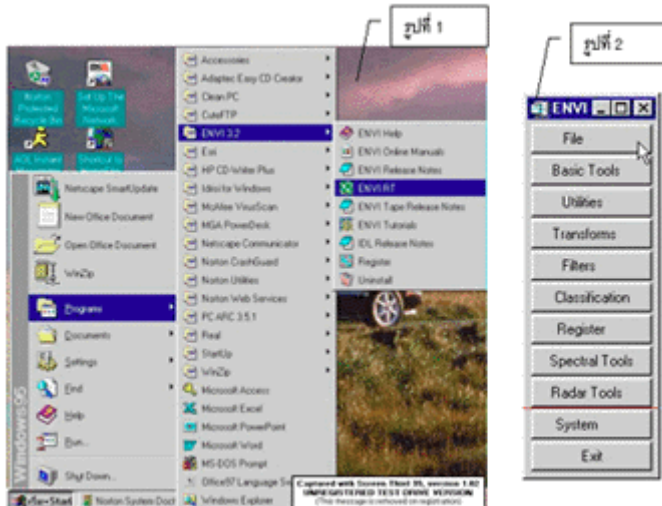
รูปที่ 1

รูปที่ 2

Norton Protected Recycle Bin

Set Up The Microsoft Network

AOL Instant Messenger

Shortcut to

Netscape SmartUpdate

New Office Document

Open Office Document

WinZip

Programs

Documents

Settings

Find

Help

Run...

Shut Down...

Windows 95

Start

Norton System Doct

Accessories

Adaptec Easy CD Creator

Clean PC

CuteFTP

ENVI 3.2

Esri

HP CD-Writer Plus

Idrisi for Windows

McAfee VirusScan

MGA PowerDesk

Netscape Communicator

Norton CrashGuard

Norton Utilities

Norton Web Services

PC ARC 3.5.1

Real

StartUp

WinZip

Microsoft Access

Microsoft Excel

Microsoft PowerPoint

Microsoft Word

MS-DOS Prompt

Office97 Language Se

Windows Explorer

ENVI Help

ENVI Online Manuals

ENVI Release Notes

ENVI RT

ENVI Tape Release Notes

ENVI Tutorials

IDL Release Notes

Register

Uninstall

Captured with Screen Shot 95, version 1.02
UNREGISTERED TEST DRIVE VERSION
(This message is removed on registration)

ENVI

File

Basic Tools

Utilities

Transforms

Filters

Classification

Register

Spectral Tools

Radar Tools

System

Exit